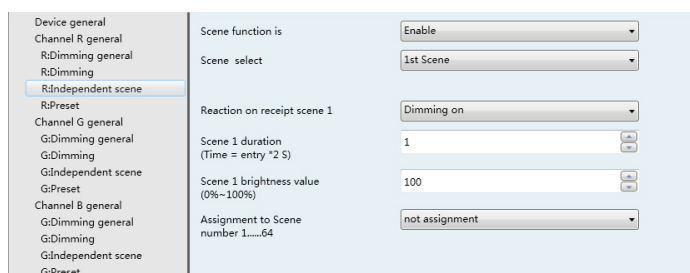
Device general
Channel R general
R:Dimming general
R:Dimming
R:Independent scene
R:Preset
Channel G general
G:Dimming general
G:Dimming
G:Independent scene
G:Preset
Channel B general
G:Dimming general
G:Dimming
G:Independent scene
G:Preset

Scene function is | Enable
Scene select | 1st Scene

Reaction on receipt scene 1 | Dimming on

Scene 1 duration (Time = entry *2 S) | 1

Scene 1 brightness value (0%~100%) | 100

Assignment to Scene number 1......64 | not assignment